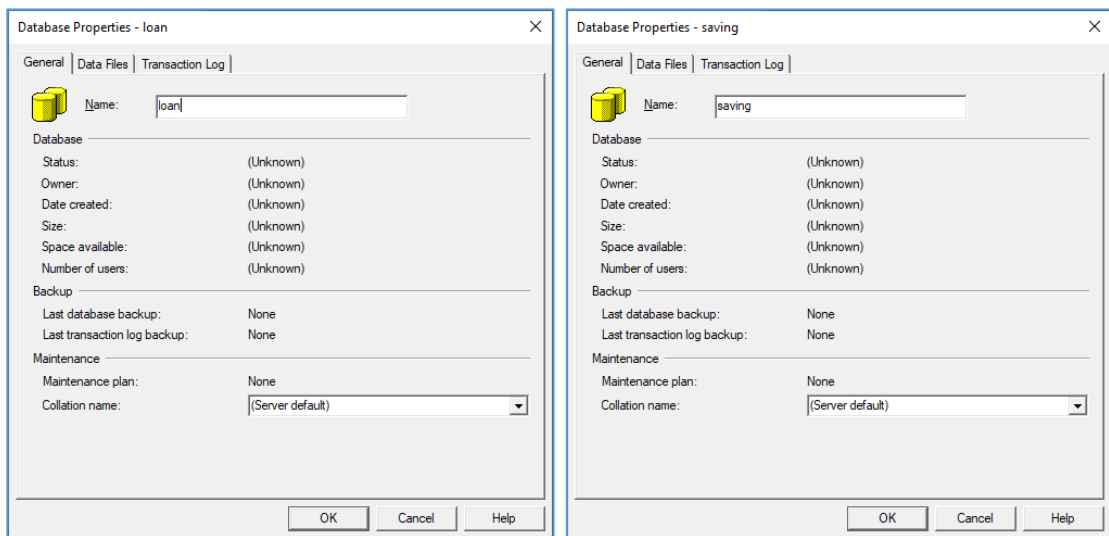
Database Properties - loan

×

General | Data Files | Transaction Log

Name: loan

Database

| | |
|---|---|
| Status: | (Unknown) |
| Owner: | (Unknown) |
| Date created: | (Unknown) |
| Size: | (Unknown) |
| Space available: | (Unknown) |
| Number of users: | (Unknown) |

Backup

| | |
|---|---|
| Last database backup: | None |
| Last transaction log backup: | None |

Maintenance

| | |
|---|---|
| Maintenance plan: | None |
| Collation name: | (Server default) |

OK Cancel Help

Database Properties - saving

×

General | Data Files | Transaction Log

Name: saving

Database

| | |
|---|---|
| Status: | (Unknown) |
| Owner: | (Unknown) |
| Date created: | (Unknown) |
| Size: | (Unknown) |
| Space available: | (Unknown) |
| Number of users: | (Unknown) |

Backup

| | |
|---|---|
| Last database backup: | None |
| Last transaction log backup: | None |

Maintenance

| | |
|---|---|
| Maintenance plan: | None |
| Collation name: | (Server default) |

OK Cancel Help